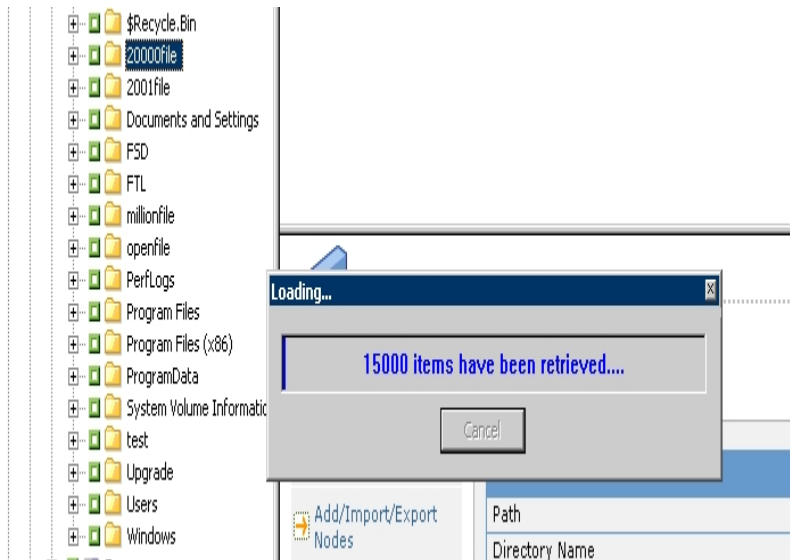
$Recycle.Bin
20000file
2001file
Documents and Settings
FSD
FTL
millionfile
openfile
PerfLogs
Program Files
Program Files (x86)
ProgramData
System Volume Informatio
test
Upgrade
Users
Windows

Loading...

15000 items have been retrieved....

Cancel

Add/Import/Export Nodes

Path
Directory Name